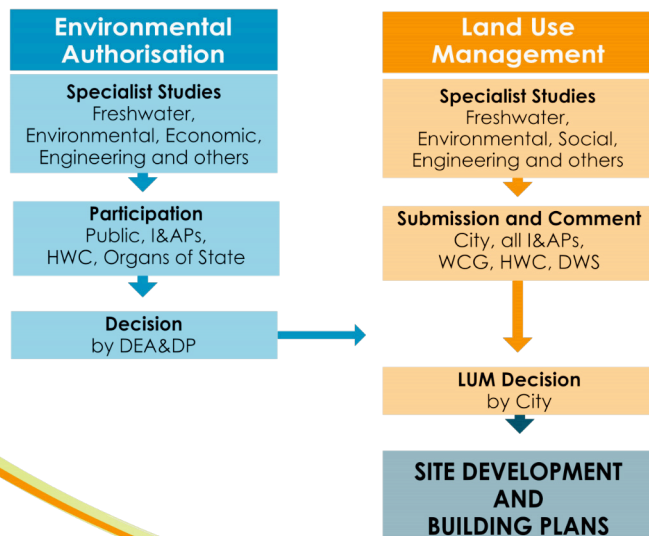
Environmental Authorisation

Specialist Studies
Freshwater, Environmental, Economic, Engineering and others

Participation
Public, I&APs, HWC, Organs of State

Decision
by DEA&DP

Land Use Management

Specialist Studies
Freshwater, Environmental, Social, Engineering and others

Submission and Comment
City, all I&APs, WCG, HWC, DWS

LUM Decision
by City

SITE DEVELOPMENT AND BUILDING PLANS